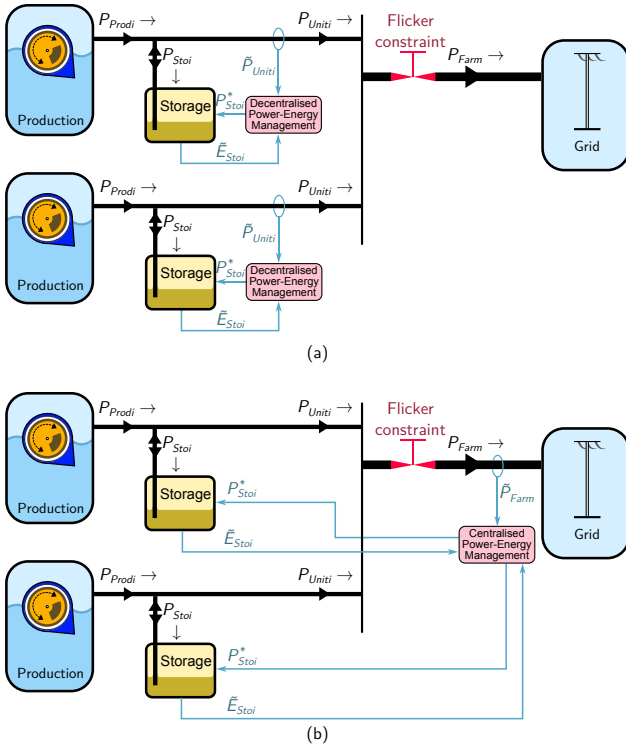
$P_{Prodi} \rightarrow$

$P_{Uniti} \rightarrow$

Flicker constraint

$P_{Farm} \rightarrow$

$P_{Stoi}$ $\downarrow$

$\tilde{P}_{Uniti}$

Storage

$P^*_{Stoi}$

Decentralised Power-Energy Management

$\tilde{E}_{Stoi}$

Production

Grid

$P_{Prodi} \rightarrow$

$P_{Uniti} \rightarrow$

$P_{Stoi}$ $\downarrow$

$\tilde{P}_{Uniti}$

Storage

$P^*_{Stoi}$

Decentralised Power-Energy Management

$\tilde{E}_{Stoi}$

Production

(a)

$P_{Prodi} \rightarrow$

$P_{Uniti} \rightarrow$

Flicker constraint

$P_{Farm} \rightarrow$

$P_{Stoi}$ $\downarrow$

$\tilde{P}_{Farm}$

Storage

$P^*_{Stoi}$

$\tilde{E}_{Stoi}$

Centralised Power-Energy Management

Production

Grid

$P_{Prodi} \rightarrow$

$P_{Uniti} \rightarrow$

$P_{Stoi}$ $\downarrow$

Storage

$P^*_{Stoi}$

$\tilde{E}_{Stoi}$

Production

(b)